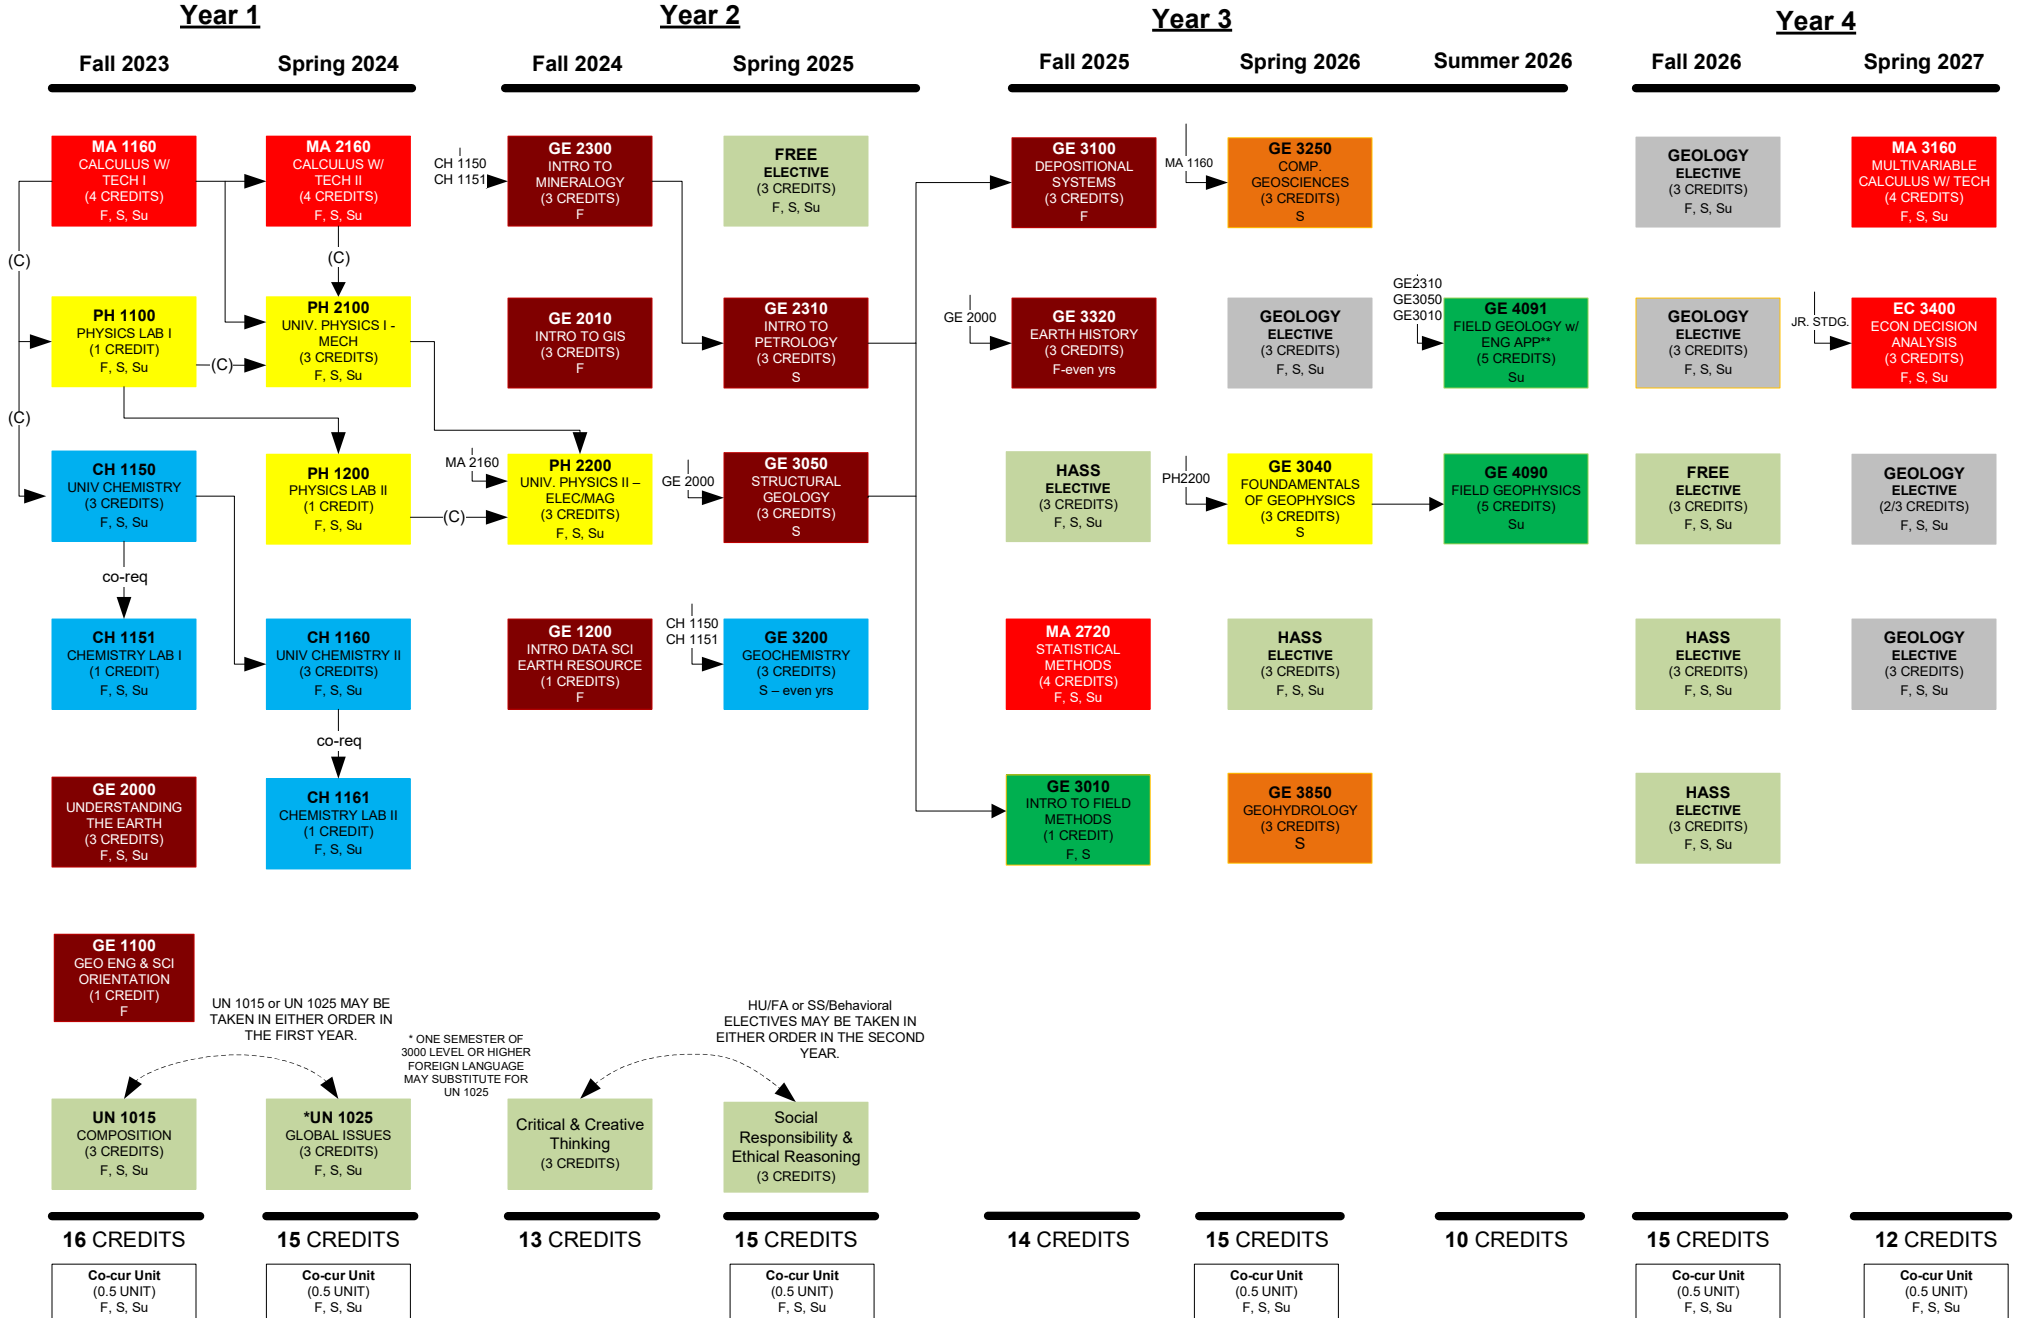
Year 1

Fall 2023

Spring 2024

Year 2

Fall 2024

Spring 2025

Year 3

Fall 2025

Spring 2026

Summer 2026

Year 4

Fall 2026

Spring 2027

MA 1160
CALCULUS W/ TECH I
(4 CREDITS)
F, S, Su

MA 2160
CALCULUS W/ TECH II
(4 CREDITS)
F, S, Su

(C)

(C)

PH 1100
PHYSICS LAB I
(1 CREDIT)
F, S, Su

(C)

PH 2100
UNIV. PHYSICS I - MECH
(3 CREDITS)
F, S, Su

(C)

CH 1150
UNIV CHEMISTRY
(3 CREDITS)
F, S, Su

co-req

CH 1151
CHEMISTRY LAB I
(1 CREDIT)
F, S, Su

PH 1200
PHYSICS LAB II
(1 CREDIT)
F, S, Su

(C)

CH 1160
UNIV CHEMISTRY II
(3 CREDITS)
F, S, Su

co-req

CH 1161
CHEMISTRY LAB II
(1 CREDIT)
F, S, Su

GE 2000
UNDERSTANDING THE EARTH
(3 CREDITS)
F, S, Su

GE 1100
GEO ENG & SCI ORIENTATION
(1 CREDIT)
F

CH 1150
CH 1151

GE 2300
INTRO TO MINERALOGY
(3 CREDITS)
F

FREE
ELECTIVE
(3 CREDITS)
F, S, Su

GE 2010
INTRO TO GIS
(3 CREDITS)
F

GE 2310
INTRO TO PETROLOGY
(3 CREDITS)
S

MA 2160

PH 2200
UNIV. PHYSICS II – ELEC/MAG
(3 CREDITS)
F, S, Su

GE 2000

GE 3050
STRUCTURAL GEOLOGY
(3 CREDITS)
S

GE 1200
INTRO DATA SCI EARTH RESOURCE
(1 CREDITS)
F

CH 1150
CH 1151

GE 3200
GEOCHEMISTRY
(3 CREDITS)
S – even yrs

GE 3100
DEPOSITIONAL SYSTEMS
(3 CREDITS)
F

MA 1160

GE 3250
COMP. GEOSCIENCES
(3 CREDITS)
S

GE 2000

GE 3320
EARTH HISTORY
(3 CREDITS)
F-even yrs

GEOLOGY
ELECTIVE
(3 CREDITS)
F, S, Su

GE2310
GE3050
GE3010

GE 4091
FIELD GEOLOGY w/ ENG APP**
(5 CREDITS)
Su

HASS
ELECTIVE
(3 CREDITS)
F, S, Su

PH2200

GE 3040
FOUNDAMENTALS OF GEOPHYSICS
(3 CREDITS)
S

GE 4090
FIELD GEOPHYSICS
(5 CREDITS)
Su

MA 2720
STATISTICAL METHODS
(4 CREDITS)
F, S, Su

HASS
ELECTIVE
(3 CREDITS)
F, S, Su

GE 3010
INTRO TO FIELD METHODS
(1 CREDIT)
F, S

GE 3850
GEOHYDROLOGY
(3 CREDITS)
S

GEOLOGY
ELECTIVE
(3 CREDITS)
F, S, Su

MA 3160
MULTIVARIABLE CALCULUS W/ TECH
(4 CREDITS)
F, S, Su

GEOLOGY
ELECTIVE
(3 CREDITS)
F, S, Su

JR. STDG.

EC 3400
ECON DECISION ANALYSIS
(3 CREDITS)
F, S, Su

FREE
ELECTIVE
(3 CREDITS)
F, S, Su

GEOLOGY
ELECTIVE
(2/3 CREDITS)
F, S, Su

HASS
ELECTIVE
(3 CREDITS)
F, S, Su

GEOLOGY
ELECTIVE
(3 CREDITS)
F, S, Su

HASS
ELECTIVE
(3 CREDITS)
F, S, Su

UN 1015 or UN 1025 MAY BE TAKEN IN EITHER ORDER IN THE FIRST YEAR.

* ONE SEMESTER OF 3000 LEVEL OR HIGHER FOREIGN LANGUAGE MAY SUBSTITUTE FOR UN 1025

HU/FA or SS/Behavioral ELECTIVES MAY BE TAKEN IN EITHER ORDER IN THE SECOND YEAR.

UN 1015
COMPOSITION
(3 CREDITS)
F, S, Su

*UN 1025
GLOBAL ISSUES
(3 CREDITS)
F, S, Su

Critical & Creative Thinking
(3 CREDITS)

Social Responsibility & Ethical Reasoning
(3 CREDITS)

16 CREDITS

15 CREDITS

13 CREDITS

15 CREDITS

14 CREDITS

15 CREDITS

10 CREDITS

15 CREDITS

12 CREDITS

Co-cur Unit
(0.5 UNIT)
F, S, Su

Co-cur Unit
(0.5 UNIT)
F, S, Su

Co-cur Unit
(0.5 UNIT)
F, S, Su

Co-cur Unit
(0.5 UNIT)
F, S, Su

Co-cur Unit
(0.5 UNIT)
F, S, Su

Co-cur Unit
(0.5 UNIT)
F, S, Su